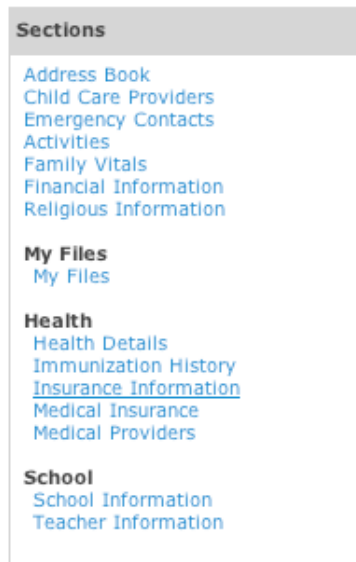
Sections

Address Book
Child Care Providers
Emergency Contacts
Activities
Family Vitals
Financial Information
Religious Information

My Files
My Files

Health
Health Details
Immunization History
Insurance Information
Medical Insurance
Medical Providers

School
School Information
Teacher Information